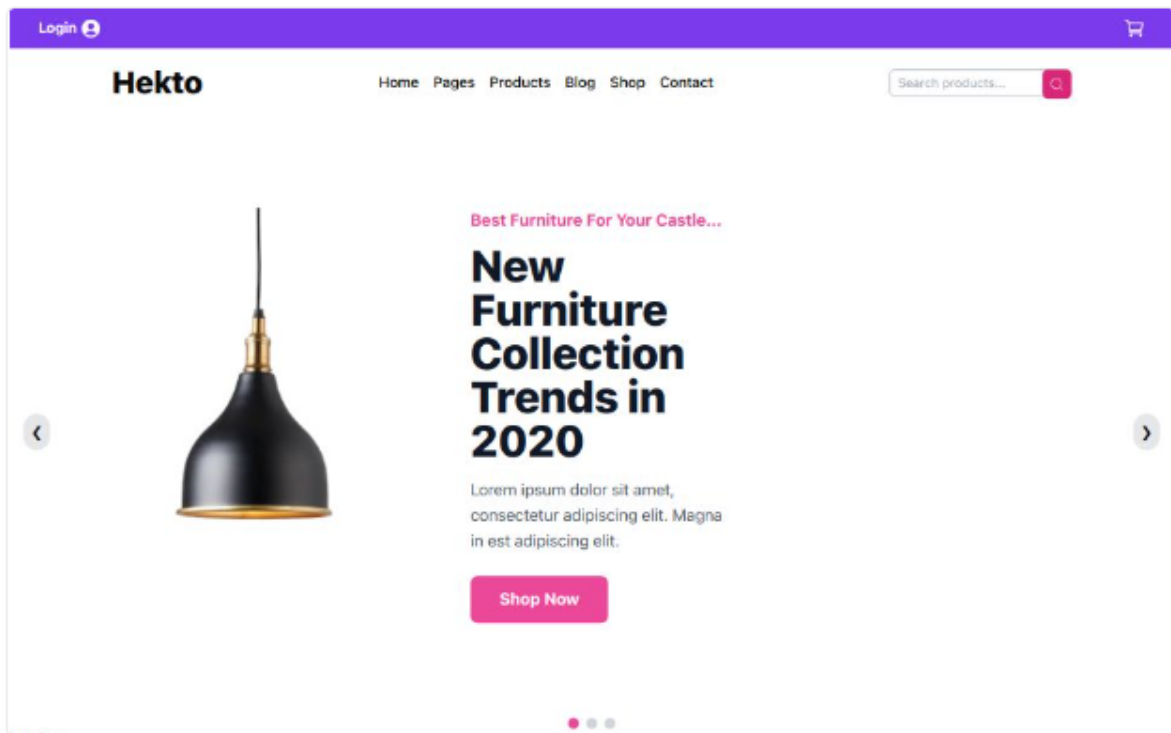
Login

Hekto

Home Pages Products Blog Shop Contact

Search products...

Best Furniture For Your Castle...

New Furniture Collection Trends in 2020

Lorem ipsum dolor sit amet, consectetur adipiscing elit. Magna in est adipiscing elit.

Shop Now